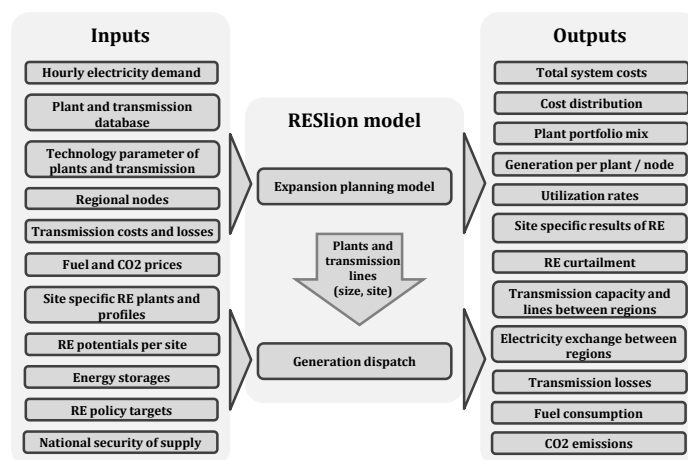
Inputs

Hourly electricity demand

Plant and transmission database

Technology parameter of plants and transmission

Regional nodes

Transmission costs and losses

Fuel and CO2 prices

Site specific RE plants and profiles

RE potentials per site

Energy storages

RE policy targets

National security of supply

RESlion model

Expansion planning model

Plants and transmission lines (size, site)

Generation dispatch

Outputs

Total system costs

Cost distribution

Plant portfolio mix

Generation per plant / node

Utilization rates

Site specific results of RE

RE curtailment

Transmission capacity and lines between regions

Electricity exchange between regions

Transmission losses

Fuel consumption

CO2 emissions